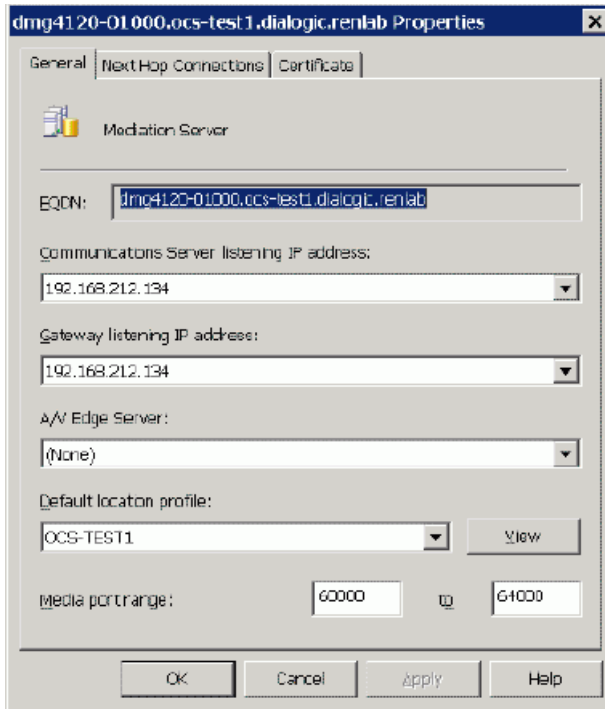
dmg4120-01000.ocs-test1.dialogic.renlab Properties

General | Next Hop Connections | Certificate

Mediation Server

FQDN: dmg4120-01000.ocs-test1.dialogic.renlab

Communications Server listening IP address:

192.168.212.134

Gateway listening IP address:

192.168.212.134

A/V Edge Server:

(None)

Default location profile:

OCS-TEST1

View

Media port range: 60000 to 64000

OK Cancel Apply Help